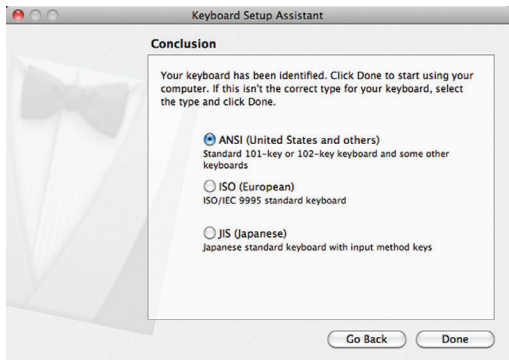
Keyboard Setup Assistant

Conclusion

Your keyboard has been identified. Click Done to start using your computer. If this isn't the correct type for your keyboard, select the type and click Done.

ANSI (United States and others)
Standard 101-key or 102-key keyboard and some other keyboards

ISO (European)
ISO/IEC 9995 standard keyboard

JIS (Japanese)
Japanese standard keyboard with input method keys

Go Back
Done